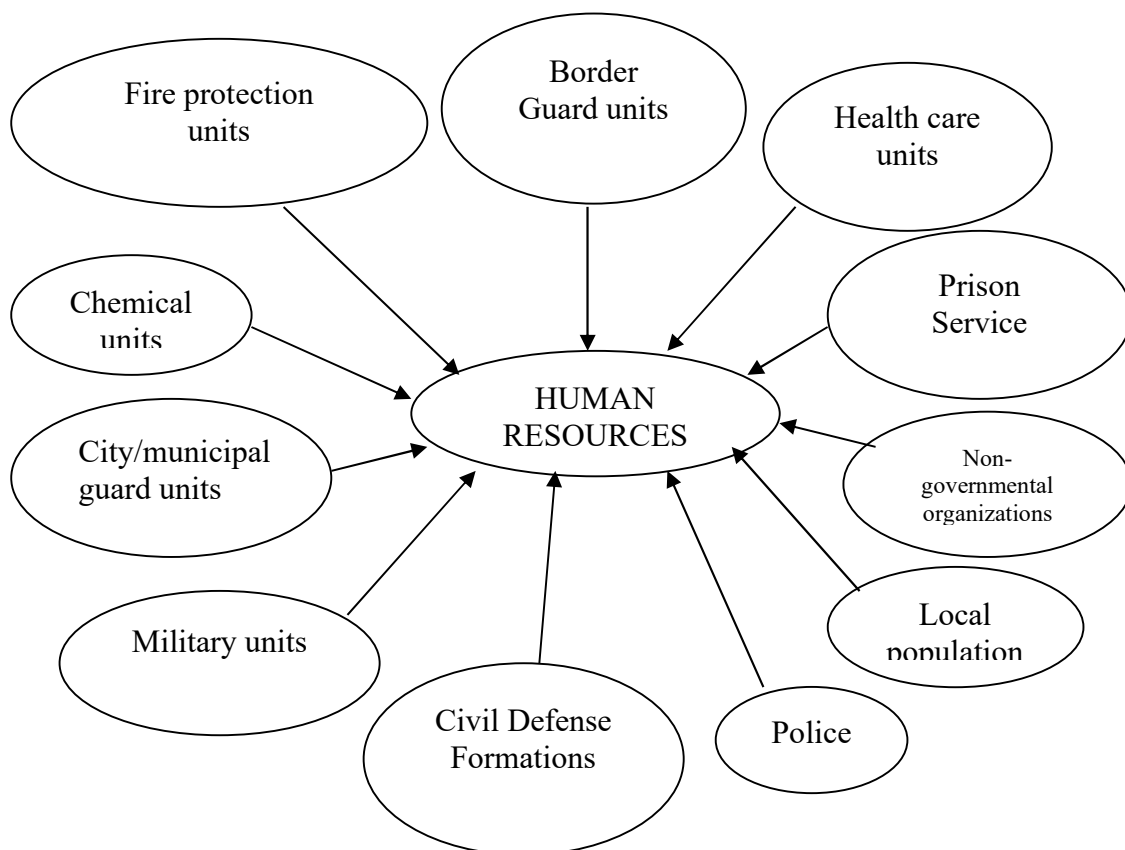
Fire protection units

Border Guard units

Health care units

Chemical units

Prison Service

HUMAN RESOURCES

City/municipal guard units

Non-governmental organizations

Military units

Local population

Civil Defense Formations

Police